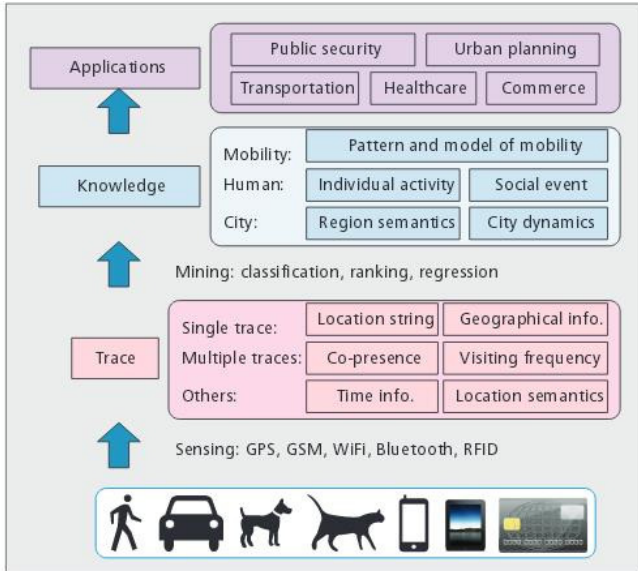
Applications

Public security | Urban planning
Transportation | Healthcare | Commerce

Knowledge

Mobility: Pattern and model of mobility
Human: Individual activity | Social event
City: Region semantics | City dynamics

Mining: classification, ranking, regression

Trace

Single trace: Location string | Geographical info.
Multiple traces: Co-presence | Visiting frequency
Others: Time info. | Location semantics

Sensing: GPS, GSM, WiFi, Bluetooth, RFID